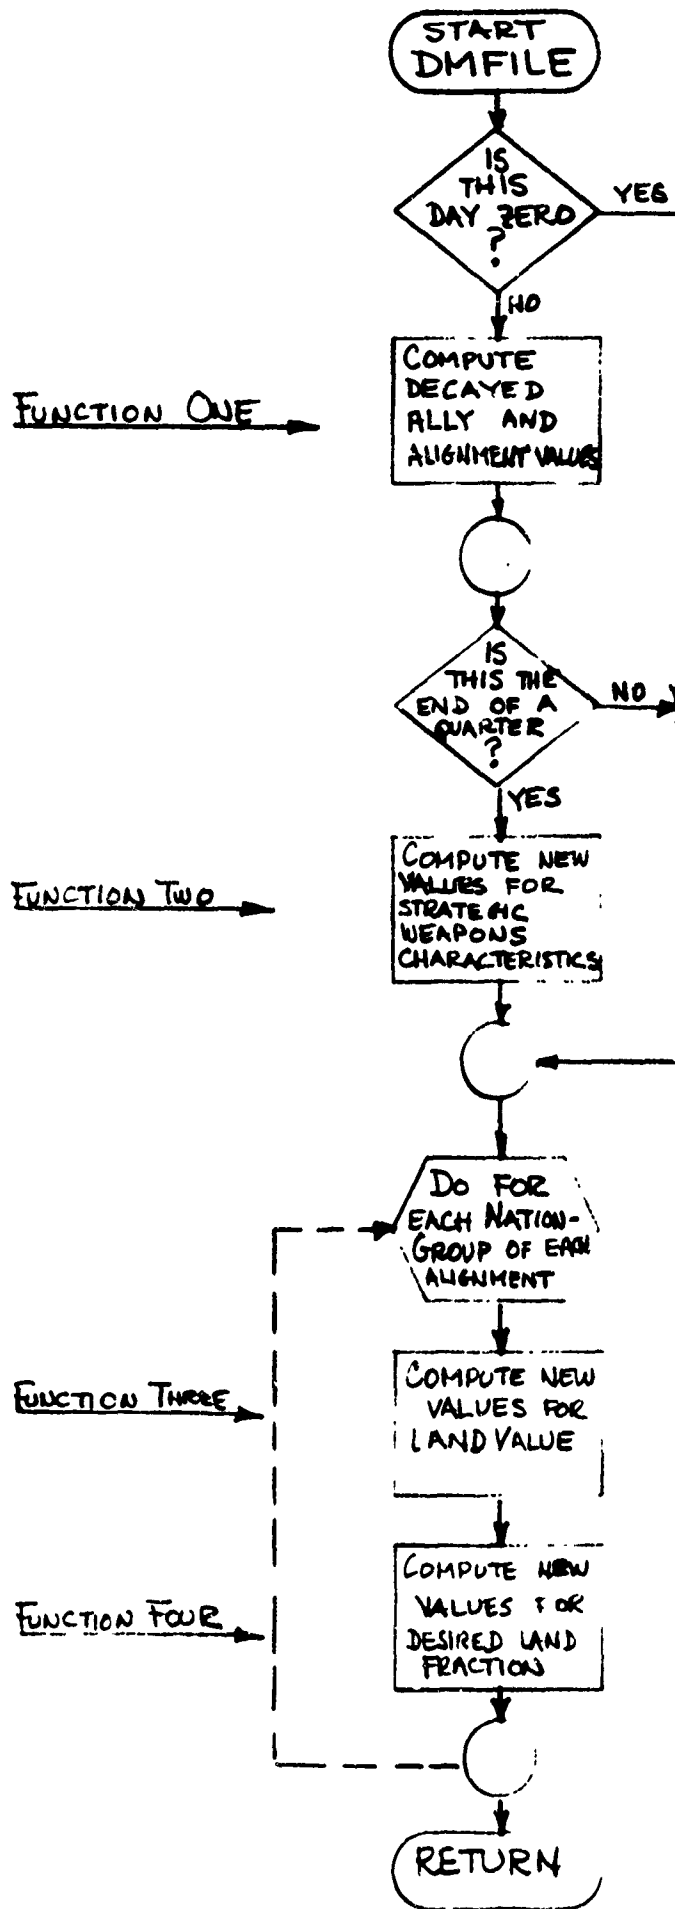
START DMFILE

IS THIS DAY ZERO ?

YES

NO

FUNCTION ONE

COMPUTE DECAYED ALLY AND ALIGNMENT VALUES

IS THIS THE END OF A QUARTER ?

NO

YES

FUNCTION TWO

COMPUTE NEW VALUES FOR STRATEGIC WEAPONS CHARACTERISTICS

DO FOR EACH NATION-GROUP OF EACH ALIGNMENT

FUNCTION THREE

COMPUTE NEW VALUES FOR LAND VALUE

FUNCTION FOUR

COMPUTE NEW VALUES FOR DESIRED LAND FRACTION

RETURN